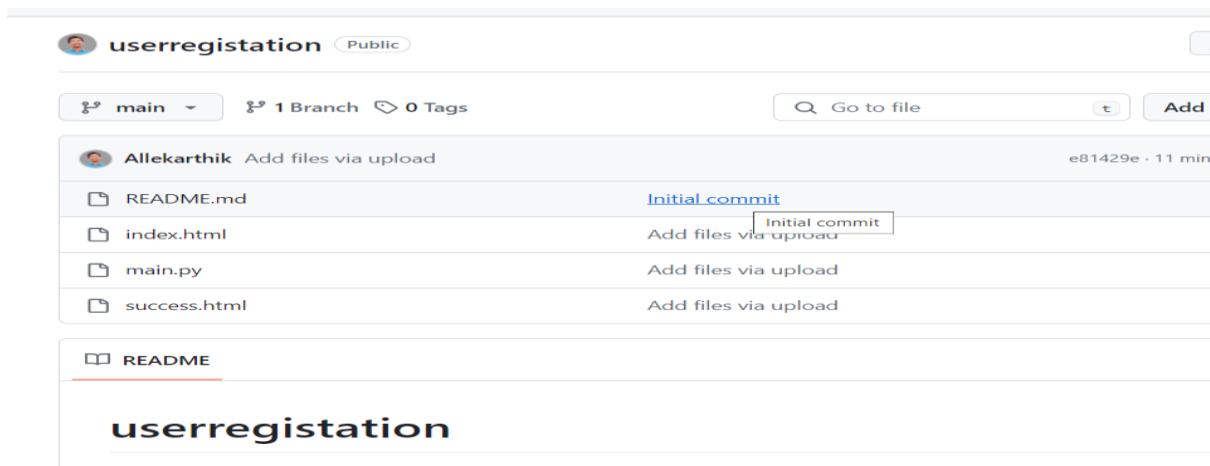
userregistation Public

main 1 Branch 0 Tags Go to file t Add

Allekarthik Add files via upload e81429e · 11 min

README.md Initial commit
Initial commit
index.html Add files via upload
main.py Add files via upload
success.html Add files via upload

README

userregistation